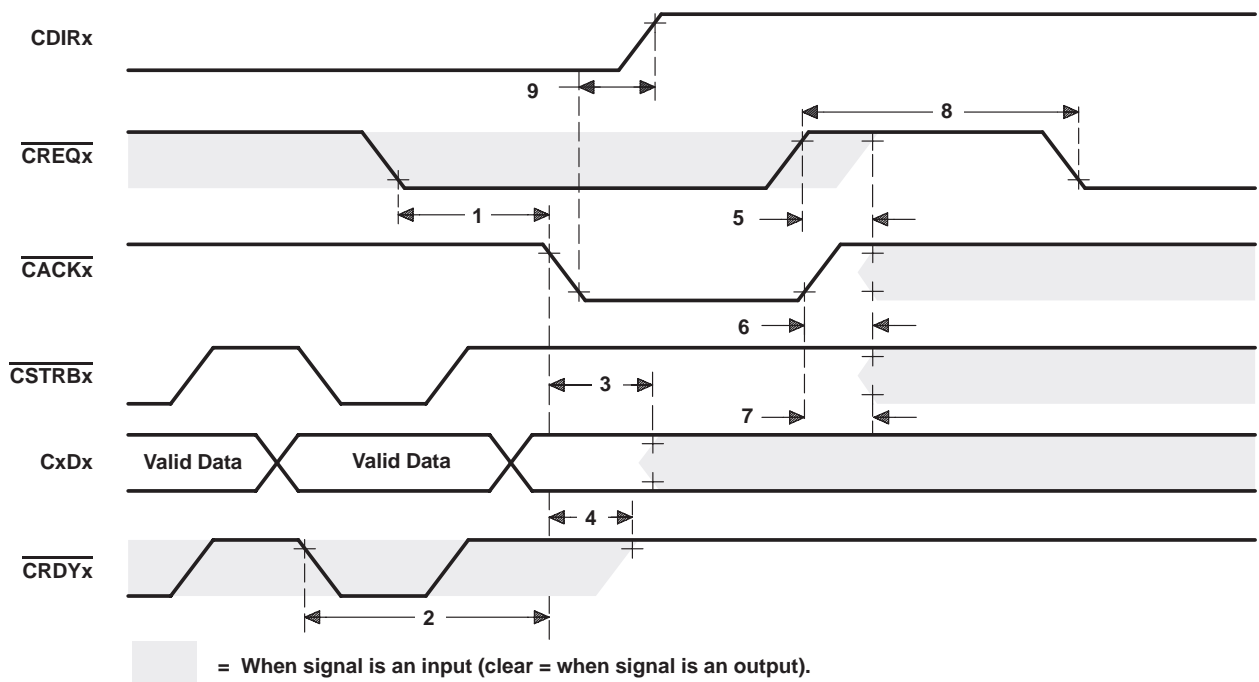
CDIRx

9

8

$\overline{\text{CREQx}}$

1

5

$\overline{\text{CACKx}}$

6

$\overline{\text{CSTRBx}}$

3

7

CxDx

Valid Data

Valid Data

4

$\overline{\text{CRDYx}}$

2

= When signal is an input (clear = when signal is an output).